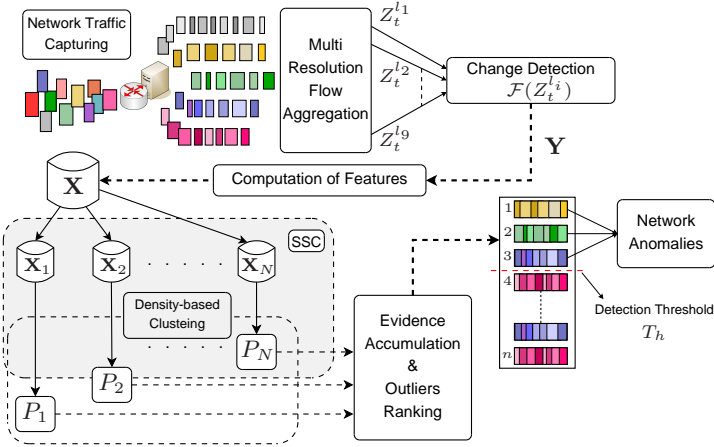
Network Traffic Capturing

Multi Resolution Flow Aggregation

$Z_t^{l_1}$

$Z_t^{l_2}$

$Z_t^{l_9}$

Change Detection $\mathcal{F}(Z_t^{l_i})$

$\mathbf{Y}$

Computation of Features

$\mathbf{X}$

SSC

$\mathbf{X}_1$

$\mathbf{X}_2$

$\mathbf{X}_N$

Density-based Clusteing

$P_N$

$P_2$

$P_1$

Evidence Accumulation & Outliers Ranking

1

2

3

4

$n$

Network Anomalies

Detection Threshold

$T_h$